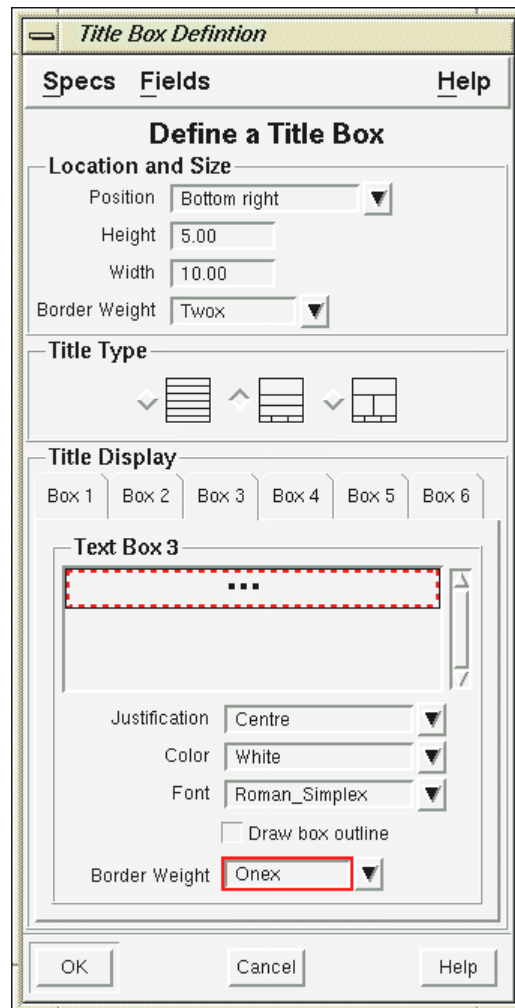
Title Box Defintion

Specs Fields Help

Define a Title Box

Location and Size

Position Bottom right

Height 5.00

Width 10.00

Border Weight Twox

Title Type

Title Display

Box 1 Box 2 Box 3 Box 4 Box 5 Box 6

Text Box 3

...

Justification Centre

Color White

Font Roman_Simplex

Draw box outline

Border Weight Onex

OK Cancel Help